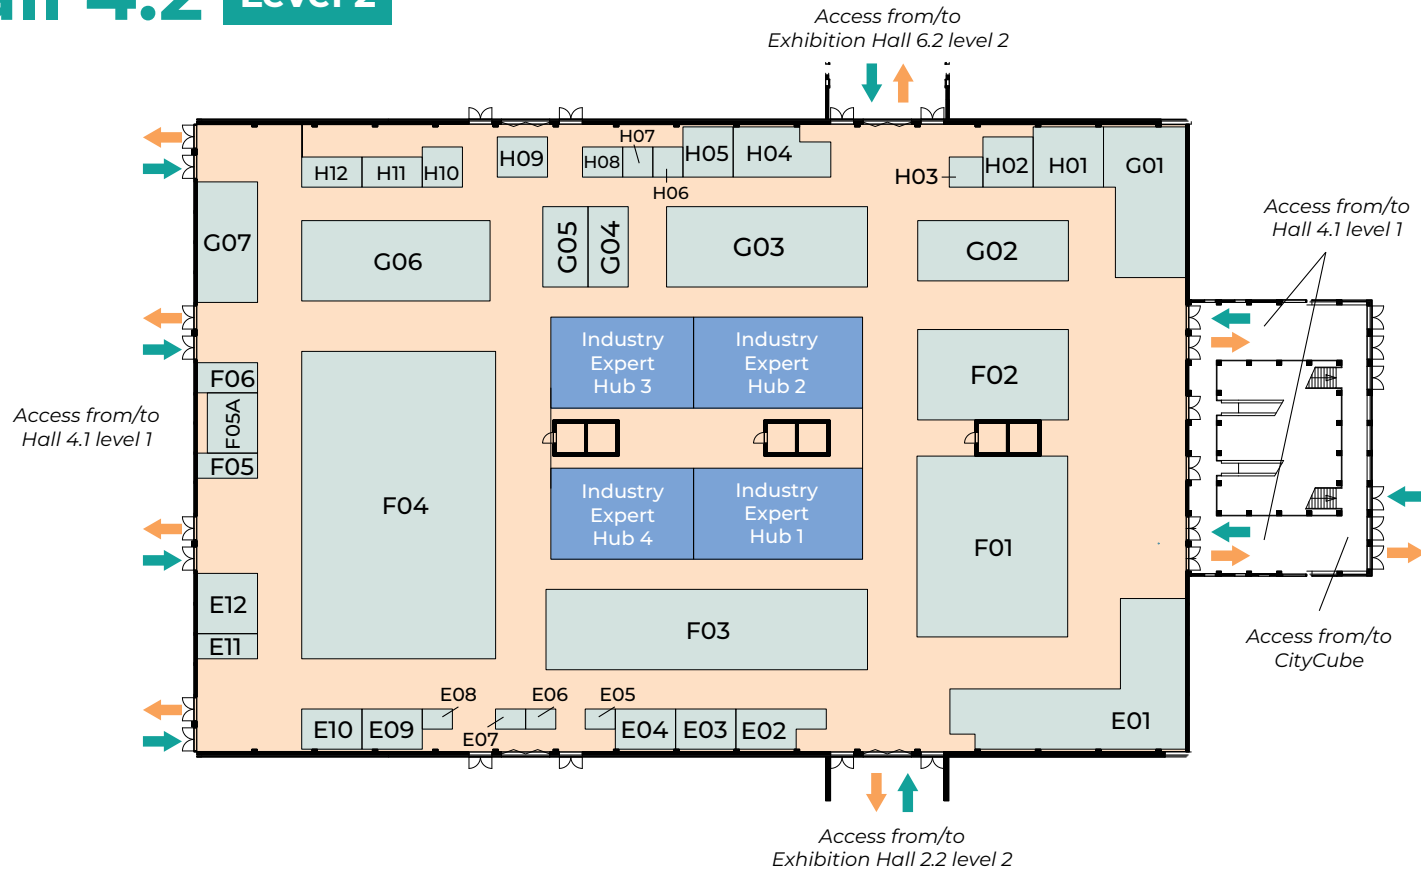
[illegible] 4.2 Level 2

Access from/to Exhibition Hall 6.2 level 2

H12 H11 H10 H09 H08 H07 H06 H05 H04 H03 H02 H01 G01

Access from/to Hall 4.1 level 1

G07 G06 G05 G04 G03 G02

Industry Expert Hub 3

Industry Expert Hub 2

F02

F06 F05A F05

Access from/to Hall 4.1 level 1

F04

Industry Expert Hub 4

Industry Expert Hub 1

F01

E12 E11

F03

Access from/to CityCube

E08 E06 E05

E10 E09 E07 E04 E03 E02 E01

Access from/to Exhibition Hall 2.2 level 2